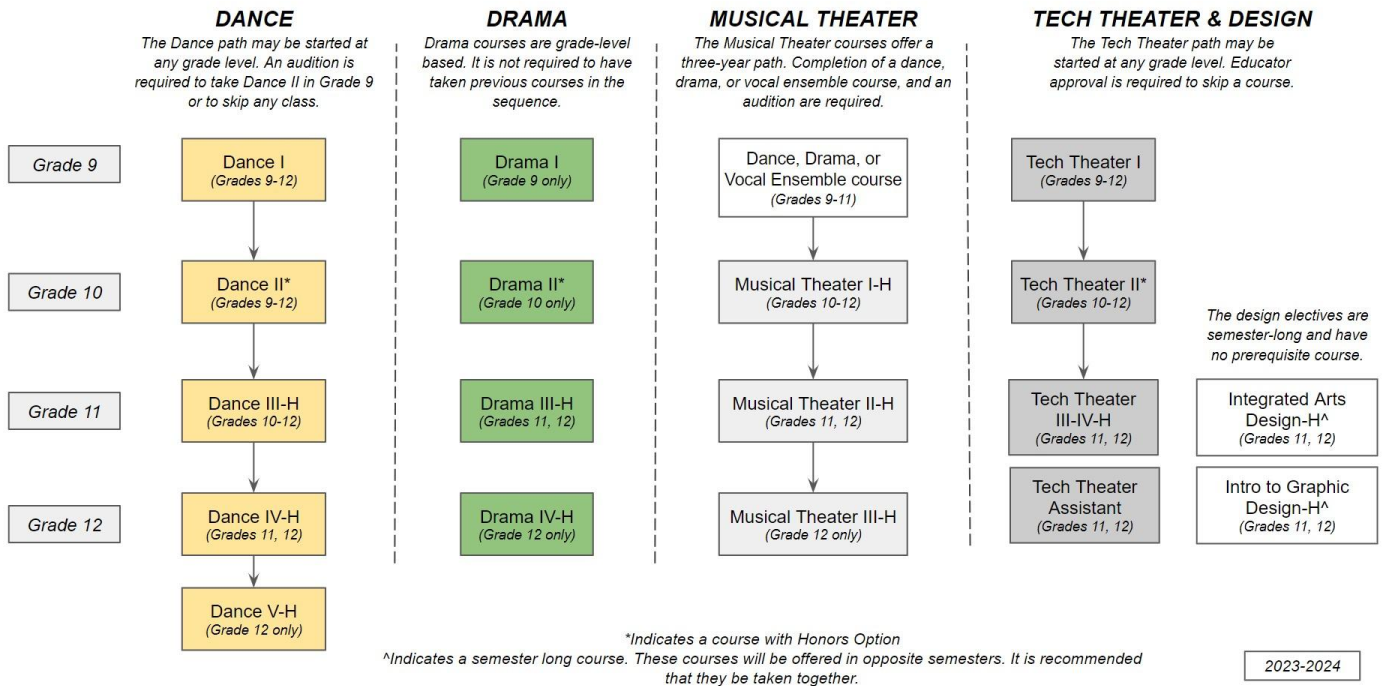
DANCE
The Dance path may be started at any grade level. An audition is required to take Dance II in Grade 9 or to skip any class.

Dance I
(Grades 9-12)

Dance II*
(Grades 9-12)

Dance III-H
(Grades 10-12)

Dance IV-H
(Grades 11, 12)

Dance V-H
(Grade 12 only)

DRAMA
Drama courses are grade-level based. It is not required to have taken previous courses in the sequence.

Drama I
(Grade 9 only)

Drama II*
(Grade 10 only)

Drama III-H
(Grades 11, 12)

Drama IV-H
(Grade 12 only)

MUSICAL THEATER
The Musical Theater courses offer a three-year path. Completion of a dance, drama, or vocal ensemble course, and an audition are required.

Dance, Drama, or Vocal Ensemble course
(Grades 9-11)

Musical Theater I-H
(Grades 10-12)

Musical Theater II-H
(Grades 11, 12)

Musical Theater III-H
(Grade 12 only)

TECH THEATER & DESIGN
The Tech Theater path may be started at any grade level. Educator approval is required to skip a course.

Tech Theater I
(Grades 9-12)

Tech Theater II*
(Grades 10-12)

Tech Theater III-IV-H
(Grades 11, 12)

Tech Theater Assistant
(Grades 11, 12)

The design electives are semester-long and have no prerequisite course.

Integrated Arts Design-H^
(Grades 11, 12)

Intro to Graphic Design-H^
(Grades 11, 12)

Grade 9
Grade 10
Grade 11
Grade 12

*Indicates a course with Honors Option
^Indicates a semester long course. These courses will be offered in opposite semesters. It is recommended that they be taken together.

2023-2024